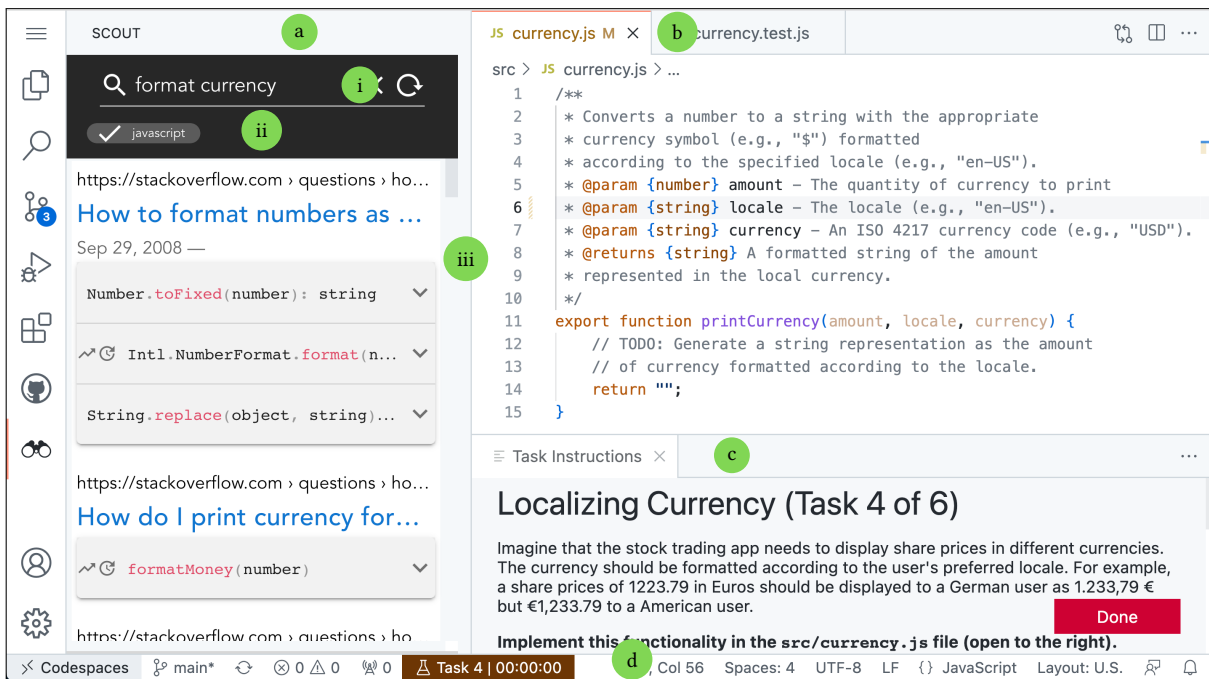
SCOUT a

format currency i

javascript ii

https://stackoverflow.com › questions › ho...

How to format numbers as ...

Sep 29, 2008 —

Number.toFixed(number): string

Intl.NumberFormat.format(n...

String.replace(object, string)...

https://stackoverflow.com › questions › ho...

How do I print currency for...

formatMoney(number)

https://stackoverflow.com › questions › ho

iii

JS currency.js M × b currency.test.js

src > JS currency.js > ...

1 /**
2 * Converts a number to a string with the appropriate
3 * currency symbol (e.g., "$") formatted
4 * according to the specified locale (e.g., "en-US").
5 * @param {number} amount - The quantity of currency to print
6 * @param {string} locale - The locale (e.g., "en-US").
7 * @param {string} currency - An ISO 4217 currency code (e.g., "USD").
8 * @returns {string} A formatted string of the amount
9 * represented in the local currency.
10 */
11 export function printCurrency(amount, locale, currency) {
12 // TODO: Generate a string representation as the amount
13 // of currency formatted according to the locale.
14 return "";
15 }

Task Instructions × c ...

Localizing Currency (Task 4 of 6)

Imagine that the stock trading app needs to display share prices in different currencies. The currency should be formatted according to the user's preferred locale. For example, a share prices of 1223.79 in Euros should be displayed to a German user as 1.233,79 € but €1,233.79 to a American user.

Done

Implement this functionality in the src/currency.js file (open to the right).

Codespaces main* 0 0 0 Task 4 | 00:00:00 d , Col 56 Spaces: 4 UTF-8 LF {} JavaScript Layout: U.S.